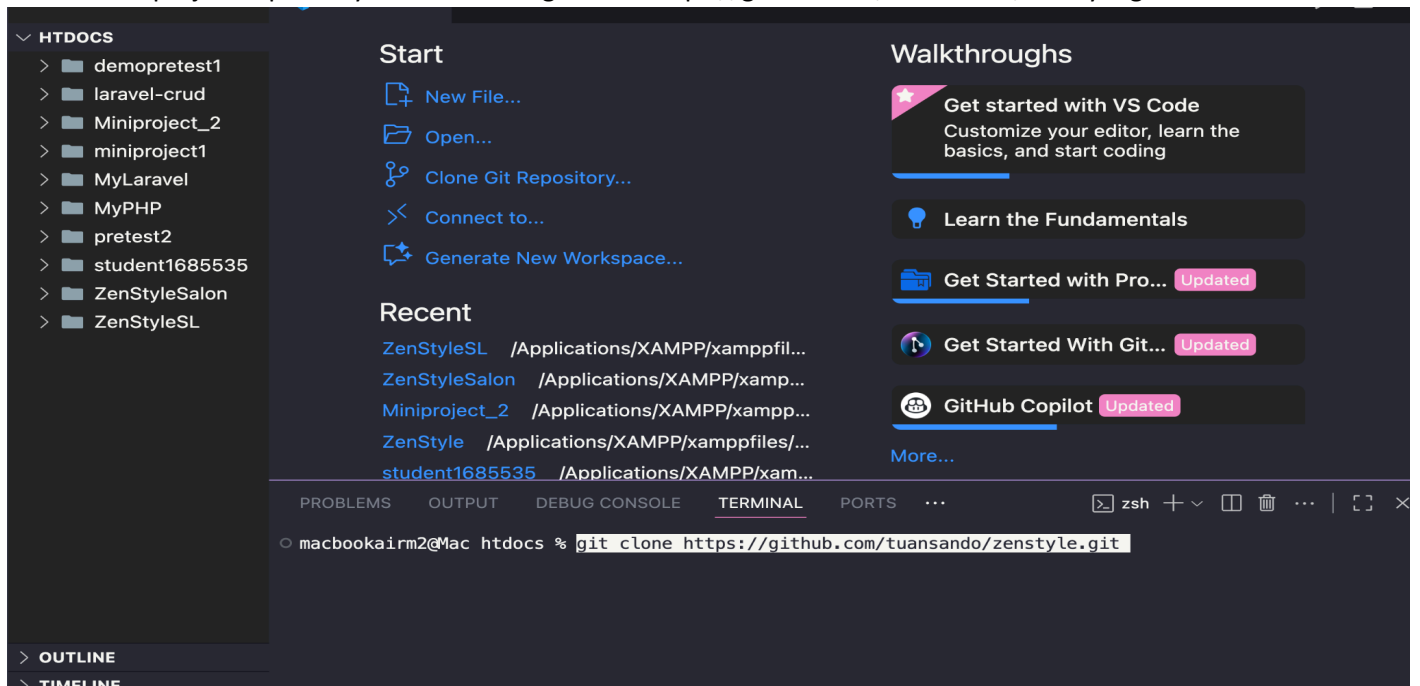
HTDOCS
demopretest1
laravel-crud
Miniproject_2
miniproject1
MyLaravel
MyPHP
pretest2
student1685535
ZenStyleSalon
ZenStyleSL

Start
New File...
Open...
Clone Git Repository...
Connect to...
Generate New Workspace...

Recent
ZenStyleSL /Applications/XAMPP/xamppfil...
ZenStyleSalon /Applications/XAMPP/xamp...
Miniproject_2 /Applications/XAMPP/xampp...
ZenStyle /Applications/XAMPP/xamppfiles/...
student1685535 /Applications/XAMPP/xam...

Walkthroughs
Get started with VS Code
Customize your editor, learn the basics, and start coding
Learn the Fundamentals
Get Started with Pro... Updated
Get Started With Git... Updated
GitHub Copilot Updated
More...

PROBLEMS OUTPUT DEBUG CONSOLE TERMINAL PORTS ···
zsh + ···

macbookairm2@Mac htdocs % git clone https://github.com/tuansando/zenstyle.git

OUTLINE
TIMELINE